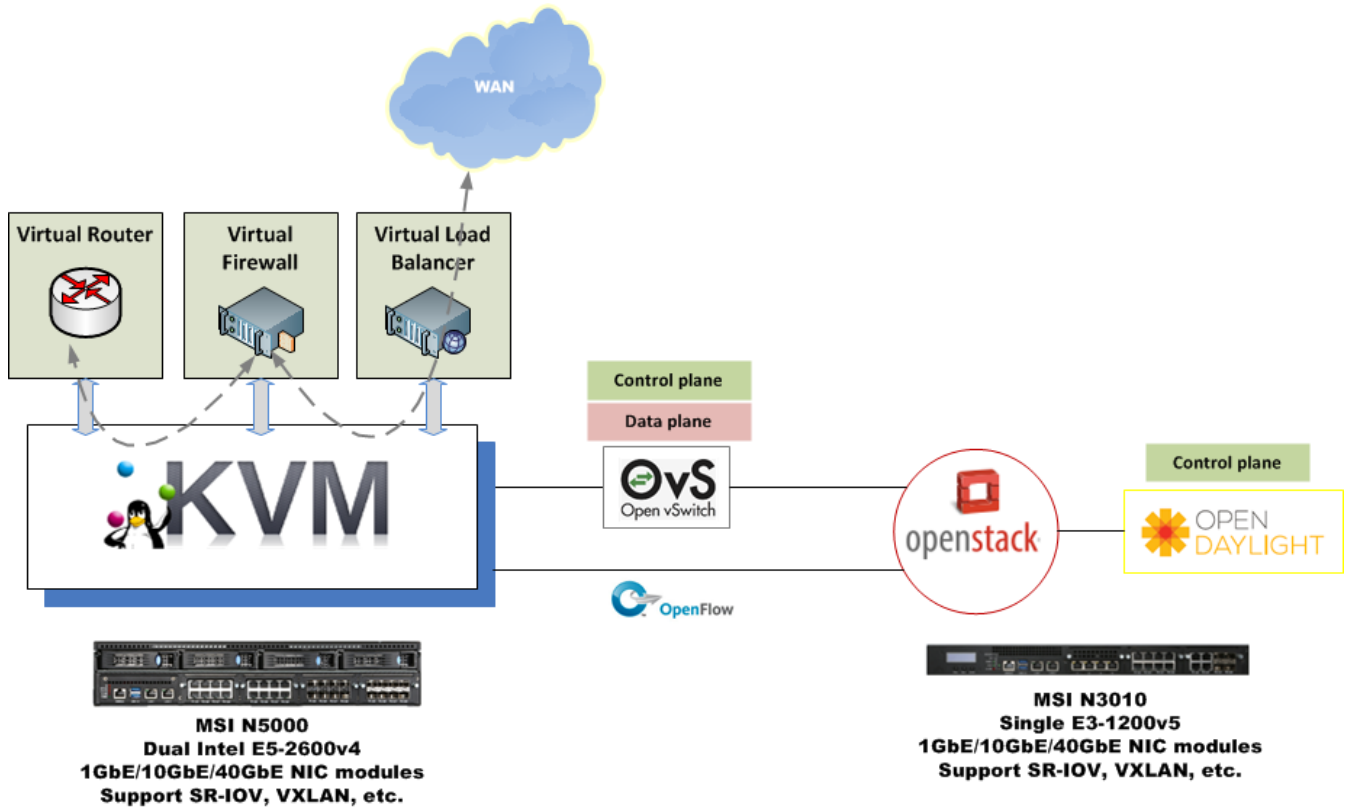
WAN

Virtual Router

Virtual Firewall

Virtual Load Balancer

Control plane

Data plane

KVM

OvS
Open vSwitch

openstack

Control plane

OPEN DAYLIGHT

OpenFlow

MSI N5000
Dual Intel E5-2600v4
1GbE/10GbE/40GbE NIC modules
Support SR-IOV, VXLAN, etc.

MSI N3010
Single E3-1200v5
1GbE/10GbE/40GbE NIC modules
Support SR-IOV, VXLAN, etc.